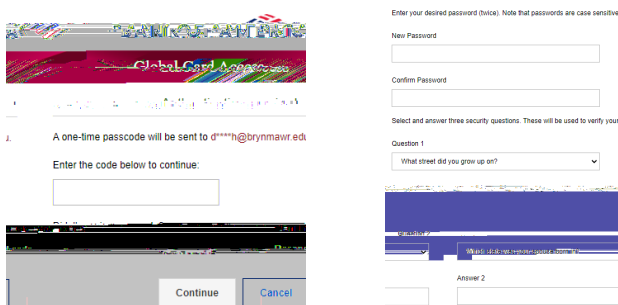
BANK OF AMERICA

Global Card Access

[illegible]

A one-time passcode will be sent to d****h@brynmawr.edu

Enter the code below to continue:

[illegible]

Continue

Cancel

Enter your desired password (twice). Note that passwords are case sensitive

New Password

Confirm Password

Select and answer three security questions. These will be used to verify you

Question 1

What street did you grow up on?

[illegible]

Answer 2